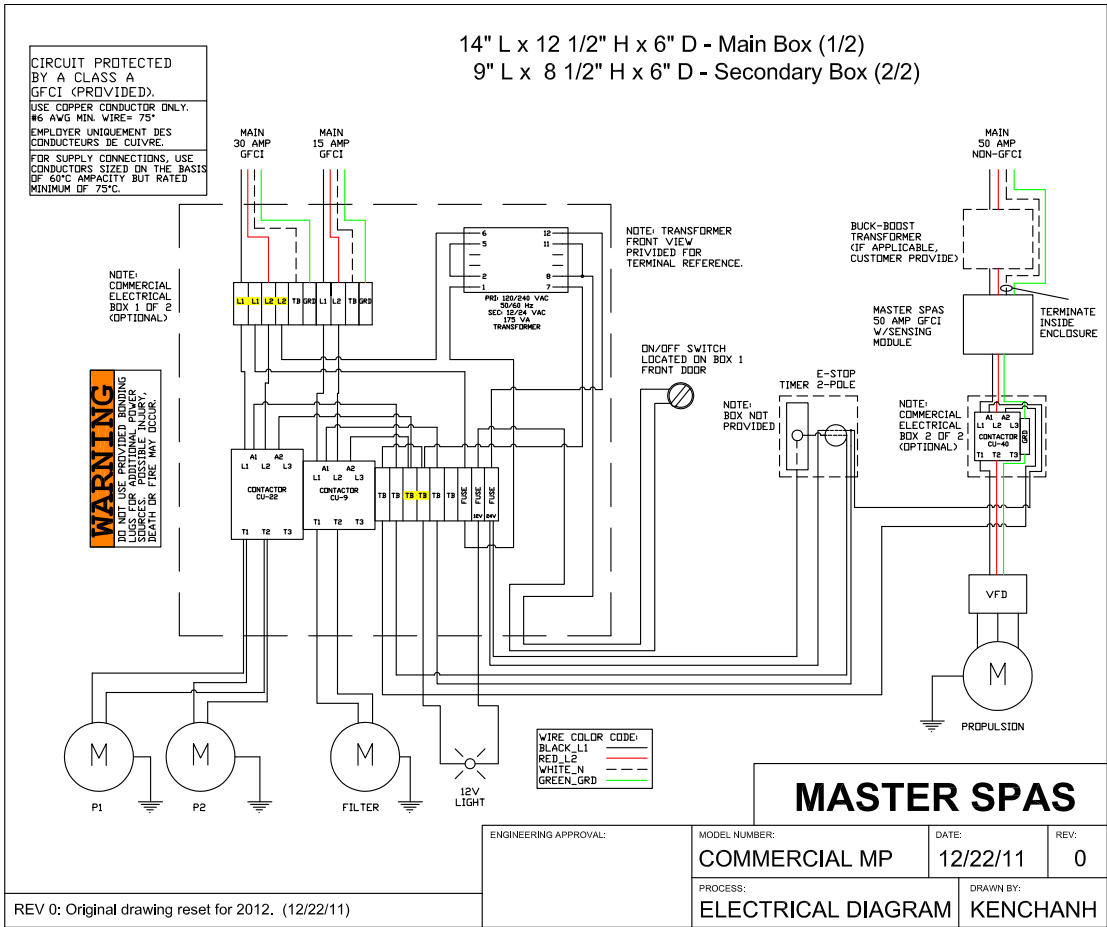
14" L x 12 1/2" H x 6" D - Main Box (1/2)
9" L x 8 1/2" H x 6" D - Secondary Box (2/2)

CIRCUIT PROTECTED BY A CLASS A GFCI (PROVIDED).

USE COPPER CONDUCTOR ONLY. #6 AWG MIN. WIRE= 75°

EMPLOYER UNIQUEMENT DES CONDUCTEURS DE CUIVRE.

FOR SUPPLY CONNECTIONS, USE CONDUCTORS SIZED ON THE BASIS OF 60°C AMPACITY BUT RATED MINIMUM OF 75°C.

MAIN 30 AMP GFCI

MAIN 15 AMP GFCI

NOTE: COMMERCIAL ELECTRICAL BOX 1 OF 2 (OPTIONAL)

L1 L1 L2 L2 TB GRD L1 L2 TB GRD

6 5 2 1 12 11 8 7

PRI: 120/240 VAC 50/60 Hz SEC: 12/24 VAC 175 VA TRANSFORMER

NOTE: TRANSFORMER FRONT VIEW PRIVIDED FOR TERMINAL REFERENCE.

ON/OFF SWITCH LOCATED ON BOX 1 FRONT DOOR

WARNING
DO NOT USE PROVIDED BONDING LUGS FOR ADDITIONAL POWER SOURCES. POSSIBLE INJURY, DEATH OR FIRE MAY OCCUR.

A1 A2 L1 L2 L3 CONTACTOR CU-22 T1 T2 T3

A1 A2 L1 L2 L3 CONTACTOR CU-9 T1 T2 T3

TB TB TB TB TB FUSE FUSE FUSE 12V 24V

MAIN 50 AMP NON-GFCI

BUCK-BOOST TRANSFORMER (IF APPLICABLE, CUSTOMER PROVIDE)

TERMINATE INSIDE ENCLOSURE

MASTER SPAS 50 AMP GFCI W/SENSING MODULE

TIMER

E-STOP 2-POLE

NOTE: BOX NOT PROVIDED

NOTE: COMMERCIAL ELECTRICAL BOX 2 OF 2 (OPTIONAL)

A1 A2 L1 L2 L3 CONTACTOR CU-40 GRD T1 T2 T3

VFD

M

PROPULSION

M P1

M P2

M FILTER

12V LIGHT

WIRE COLOR CODE:
BLACK_L1
RED_L2
WHITE_N
GREEN_GRD

MASTER SPAS

ENGINEERING APPROVAL:

MODEL NUMBER: COMMERCIAL MP

DATE: 12/22/11

REV: 0

PROCESS: ELECTRICAL DIAGRAM

DRAWN BY: KENCHANH

REV 0: Original drawing reset for 2012. (12/22/11)